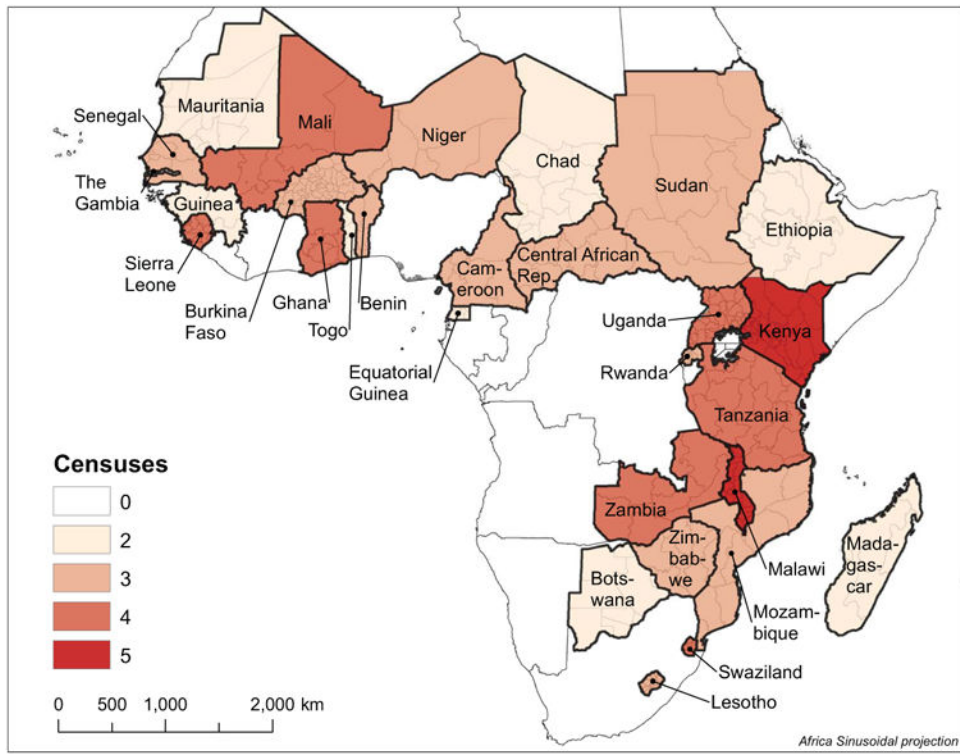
Senegal
Mauritania
Mali
Niger
Chad
Sudan
The Gambia
Guinea
Ethiopia
Sierra Leone
Burkina Faso
Ghana
Togo
Benin
Cameroon
Central African Rep
Uganda
Kenya
Rwanda
Equatorial Guinea
Tanzania
Censuses
0
2
3
4
5
Zambia
Zimbabwe
Malawi
Madagascar
Botswana
Mozambique
Swaziland
Lesotho
0 500 1,000 2,000 km
Africa Sinusoidal projection